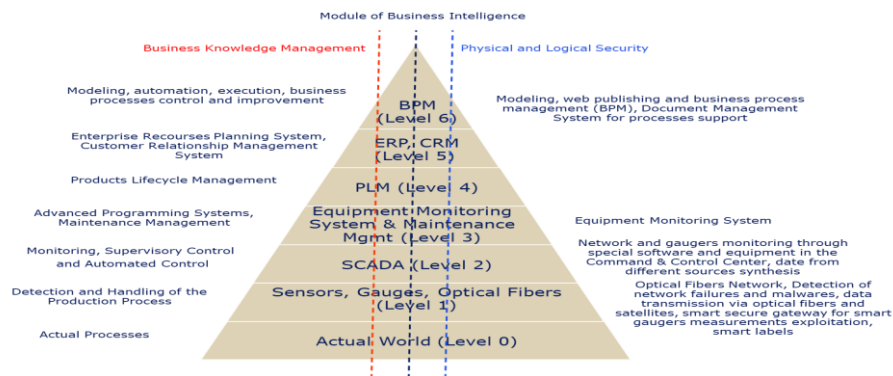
Module of Business Intelligence

Business Knowledge Management

Physical and Logical Security

Modeling, automation, execution, business processes control and improvement

BPM (Level 6)

Modeling, web publishing and business process management (BPM), Document Management System for processes support

Enterprise Recourses Planning System, Customer Relationship Management System

ERP, CRM (Level 5)

Products Lifecycle Management

PLM (Level 4)

Advanced Programming Systems, Maintenance Management

Equipment Monitoring System & Maintenance Mgmt (Level 3)

Equipment Monitoring System

Monitoring, Supervisory Control and Automated Control

SCADA (Level 2)

Network and gaugers monitoring through special software and equipment in the Command & Control Center, date from different sources synthesis

Detection and Handling of the Production Process

Sensors, Gauges, Optical Fibers (Level 1)

Optical Fibers Network, Detection of network failures and malwares, data transmission via optical fibers and satellites, smart secure gateway for smart gaugers measurements exploitation, smart labels

Actual Processes

Actual World (Level 0)